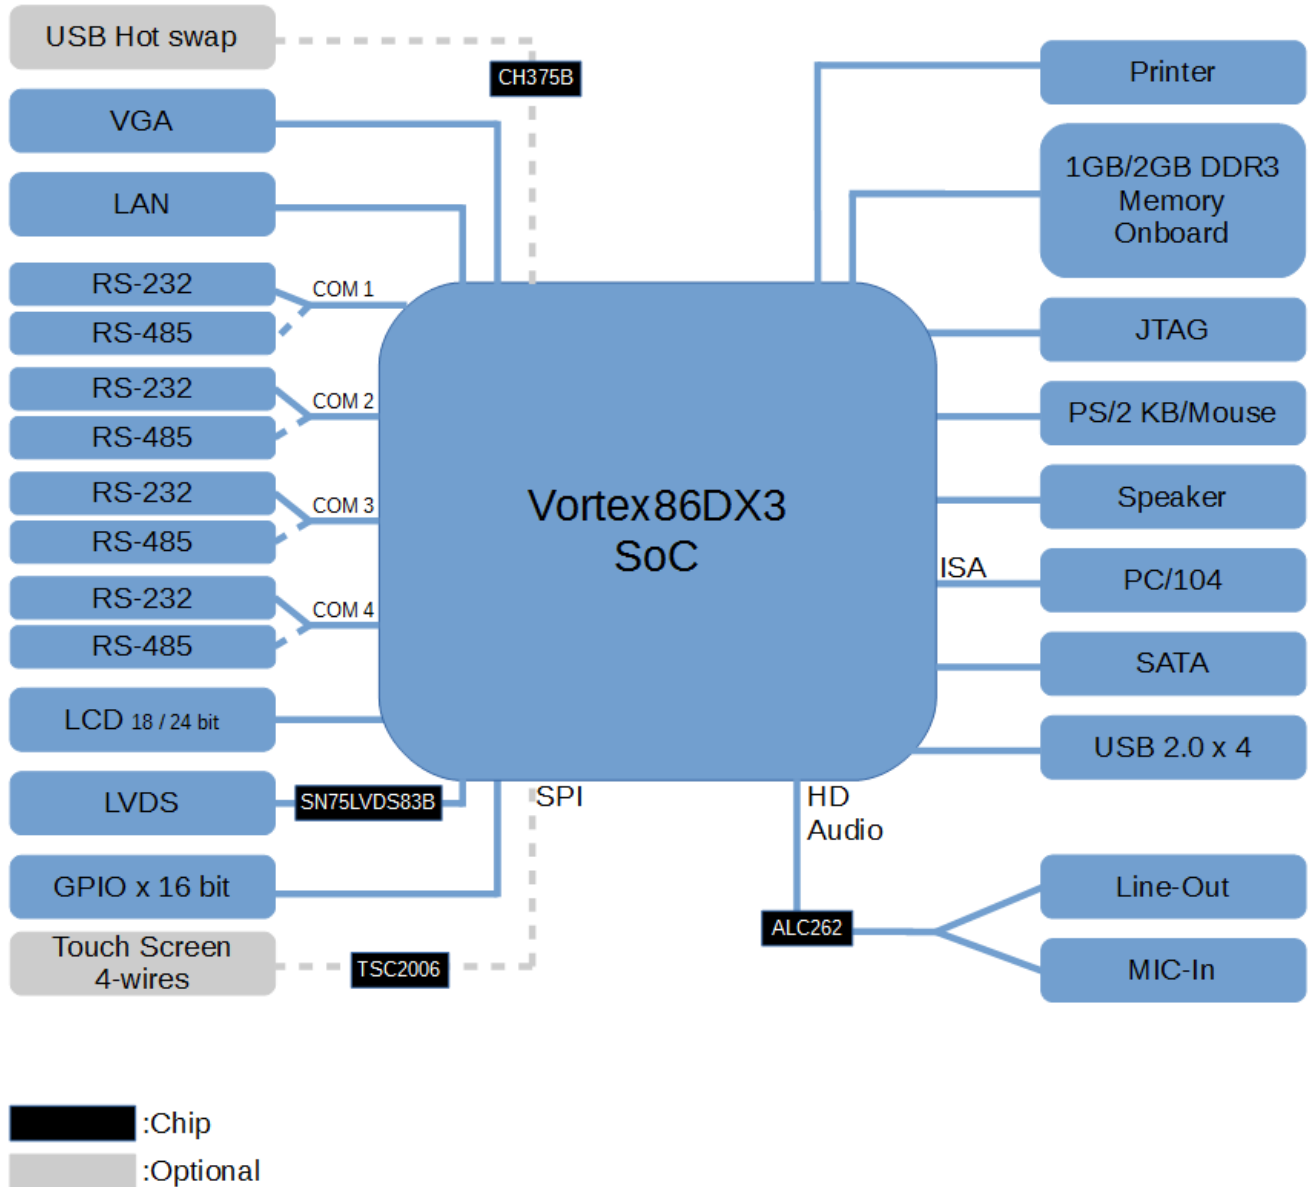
USB Hot swap

CH375B

VGA

LAN

RS-232

RS-485

COM 1

RS-232

RS-485

COM 2

RS-232

RS-485

COM 3

RS-232

RS-485

COM 4

LCD 18 / 24 bit

LVDS

SN75LVDS83B

GPIO x 16 bit

Touch Screen 4-wires

TSC2006

Vortex86DX3 SoC

SPI

HD Audio

ALC262

Printer

1GB/2GB DDR3 Memory Onboard

JTAG

PS/2 KB/Mouse

Speaker

ISA

PC/104

SATA

USB 2.0 x 4

Line-Out

MIC-In

:Chip

:Optional